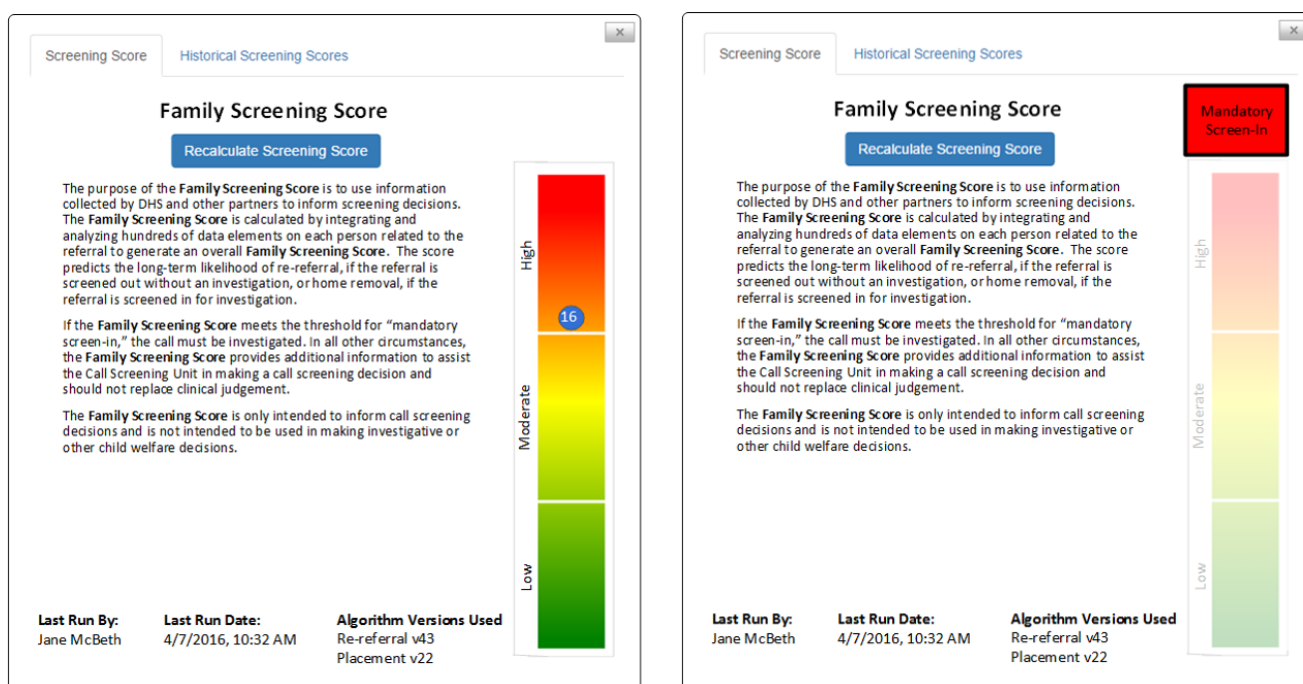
×

Screening Score Historical Screening Scores

Family Screening Score

Recalculate Screening Score

The purpose of the **Family Screening Score** is to use information collected by DHS and other partners to inform screening decisions. The **Family Screening Score** is calculated by integrating and analyzing hundreds of data elements on each person related to the referral to generate an overall **Family Screening Score**. The score predicts the long-term likelihood of re-referral, if the referral is screened out without an investigation, or home removal, if the referral is screened in for investigation.

If the **Family Screening Score** meets the threshold for "mandatory screen-in," the call must be investigated. In all other circumstances, the **Family Screening Score** provides additional information to assist the Call Screening Unit in making a call screening decision and should not replace clinical judgement.

The **Family Screening Score** is only intended to inform call screening decisions and is not intended to be used in making investigative or other child welfare decisions.

High

16

Moderate

Low

**Last Run By:**
Jane McBeth

**Last Run Date:**
4/7/2016, 10:32 AM

**Algorithm Versions Used**
Re-referral v43
Placement v22

×

Screening Score Historical Screening Scores

Family Screening Score

Mandatory Screen-In

Recalculate Screening Score

The purpose of the **Family Screening Score** is to use information collected by DHS and other partners to inform screening decisions. The **Family Screening Score** is calculated by integrating and analyzing hundreds of data elements on each person related to the referral to generate an overall **Family Screening Score**. The score predicts the long-term likelihood of re-referral, if the referral is screened out without an investigation, or home removal, if the referral is screened in for investigation.

If the **Family Screening Score** meets the threshold for "mandatory screen-in," the call must be investigated. In all other circumstances, the **Family Screening Score** provides additional information to assist the Call Screening Unit in making a call screening decision and should not replace clinical judgement.

The **Family Screening Score** is only intended to inform call screening decisions and is not intended to be used in making investigative or other child welfare decisions.

High

Moderate

Low

**Last Run By:**
Jane McBeth

**Last Run Date:**
4/7/2016, 10:32 AM

**Algorithm Versions Used**
Re-referral v43
Placement v22